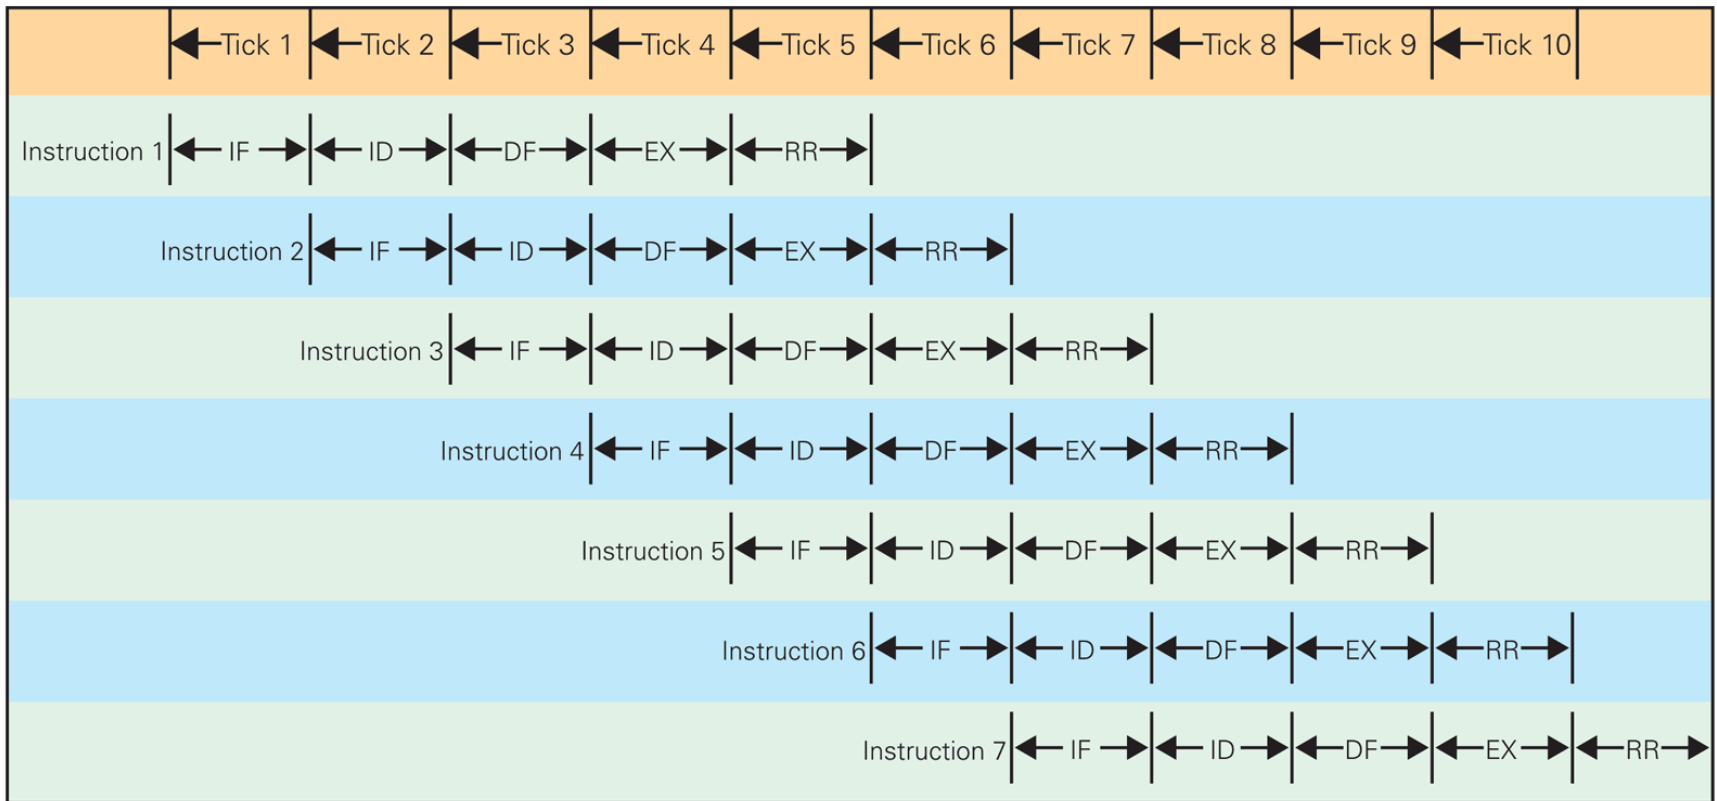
| | Tick 1 | Tick 2 | Tick 3 | Tick 4 | Tick 5 | Tick 6 | Tick 7 | Tick 8 | Tick 9 | Tick 10 | |
|---|---|---|---|---|---|---|---|---|---|---|---|
| Instruction 1 | IF | ID | DF | EX | RR | | | | | | |
| Instruction 2 | | IF | ID | DF | EX | RR | | | | | |
| Instruction 3 | | | IF | ID | DF | EX | RR | | | | |
| Instruction 4 | | | | IF | ID | DF | EX | RR | | | |
| Instruction 5 | | | | | IF | ID | DF | EX | RR | | |
| Instruction 6 | | | | | | IF | ID | DF | EX | RR | |
| Instruction 7 | | | | | | | IF | ID | DF | EX | RR |